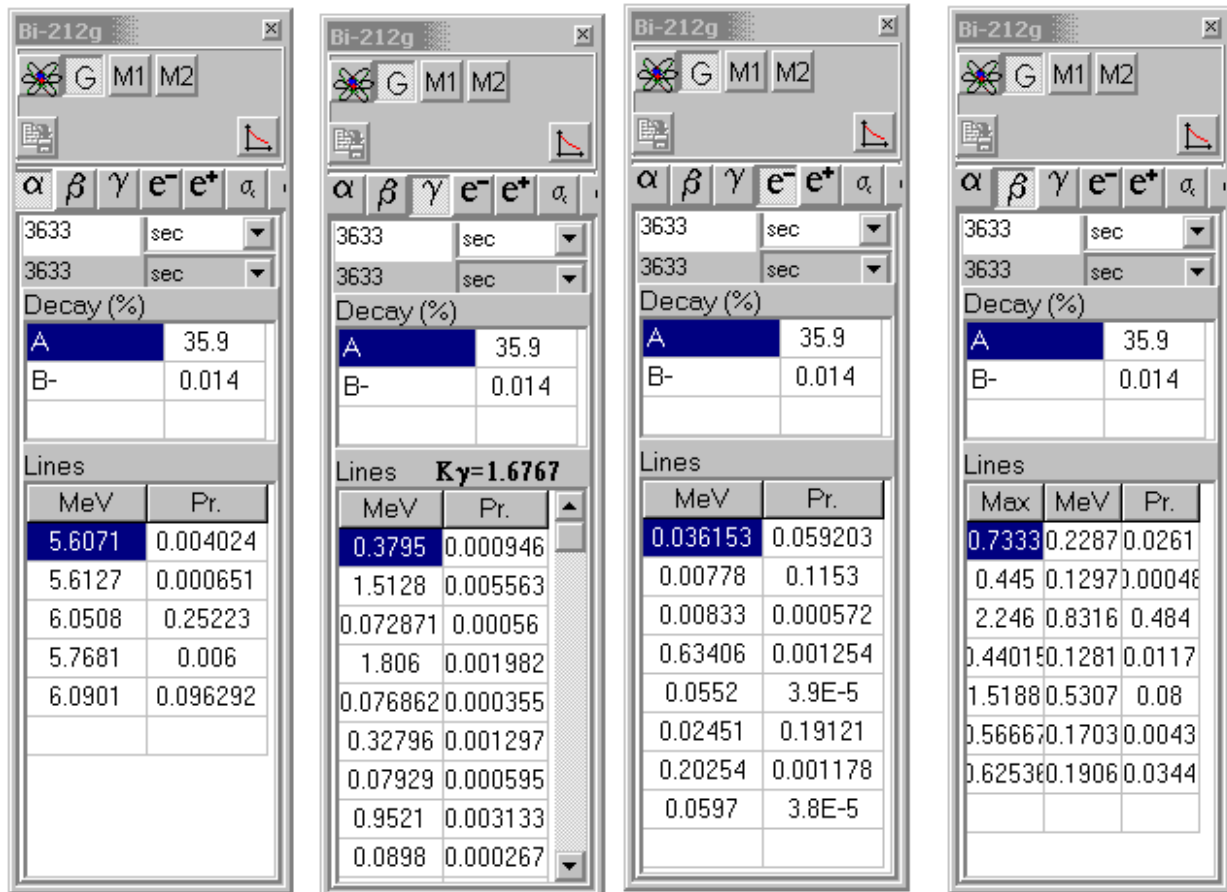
Bi-212g

G M1 M2

α β γ e⁻ e⁺ σ

3633 sec
3633 sec

Decay (%)

| A | 35.9 |
|---|---|
| B- | 0.014 |

Lines

| MeV | Pr. |
|---|---|
| 5.6071 | 0.004024 |
| 5.6127 | 0.000651 |
| 6.0508 | 0.25223 |
| 5.7681 | 0.006 |
| 6.0901 | 0.096292 |

Bi-212g

G M1 M2

α β γ e⁻ e⁺ σ

3633 sec
3633 sec

Decay (%)

| A | 35.9 |
|---|---|
| B- | 0.014 |

Lines Kγ=1.6767

| MeV | Pr. |
|---|---|
| 0.3795 | 0.000946 |
| 1.5128 | 0.005563 |
| 0.072871 | 0.00056 |
| 1.806 | 0.001982 |
| 0.076862 | 0.000355 |
| 0.32796 | 0.001297 |
| 0.07929 | 0.000595 |
| 0.9521 | 0.003133 |
| 0.0898 | 0.000267 |

Bi-212g

G M1 M2

α β γ e⁻ e⁺ σ

3633 sec
3633 sec

Decay (%)

| A | 35.9 |
|---|---|
| B- | 0.014 |

Lines

| MeV | Pr. |
|---|---|
| 0.036153 | 0.059203 |
| 0.00778 | 0.1153 |
| 0.00833 | 0.000572 |
| 0.63406 | 0.001254 |
| 0.0552 | 3.9E-5 |
| 0.02451 | 0.19121 |
| 0.20254 | 0.001178 |
| 0.0597 | 3.8E-5 |

Bi-212g

G M1 M2

α β γ e⁻ e⁺ σ

3633 sec
3633 sec

Decay (%)

| A | 35.9 |
|---|---|
| B- | 0.014 |

Lines

| Max | MeV | Pr. |
|---|---|---|
| 0.7333 | 0.2287 | 0.0261 |
| 0.445 | 0.1297 | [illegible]0.00048 |
| 2.246 | 0.8316 | 0.484 |
| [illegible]0.44015 | 0.1281 | 0.0117 |
| 1.5188 | 0.5307 | 0.08 |
| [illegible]0.56667 | 0.1703 | 0.0043 |
| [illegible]0.62536 | 0.1906 | 0.0344 |